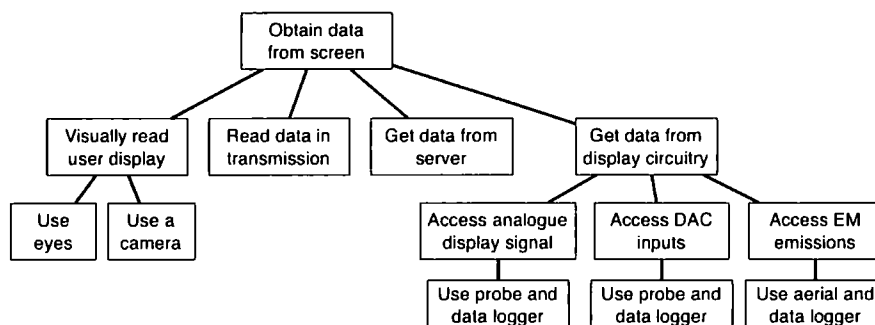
Obtain data from screen

Visually read user display

Read data in transmission

Get data from server

Get data from display circuitry

Use eyes

Use a camera

Access analogue display signal

Access DAC inputs

Access EM emissions

Use probe and data logger

Use probe and data logger

Use aerial and data logger